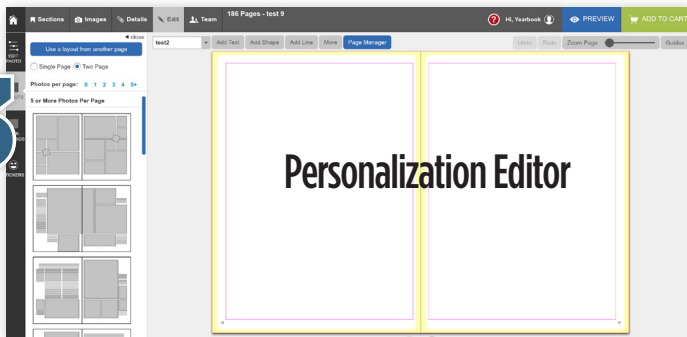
Sections Images Details Edit Team 186 Pages - test 9 Hi, Yearbook PREVIEW ADD TO CART

◄ close
Use a layout from another page
Single Page Two Page
Photos per page: 0 1 2 3 4 5+
5 or More Photos Per Page

EDIT PHOTO
STICKERS

test2 Add Text Add Shape Add Line More Page Manager Undo Redo Zoom Page Guides

Personalization Editor